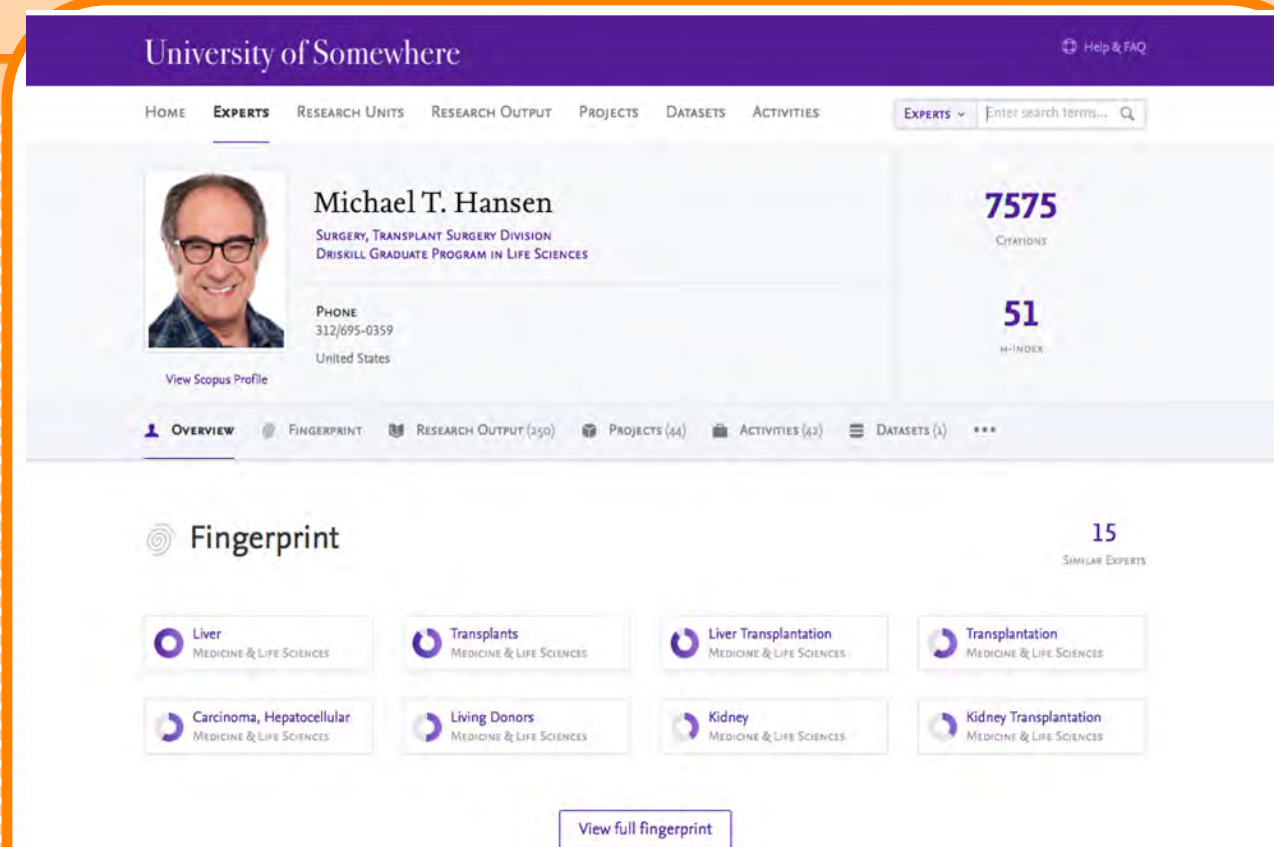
University of Somewhere

Help & FAQ

Home Experts Research Units Research Output Projects Datasets Activities

Experts Enter search terms...

Michael T. Hansen

Surgery, Transplant Surgery Division
Driskill Graduate Program in Life Sciences

Phone
312/695-0359
United States

View Scopus Profile

7575
Citations

51
h-Index

Overview Fingerprint Research Output (250) Projects (44) Activities (42) Datasets (1) •••

Fingerprint

15
Similar Experts

Liver
Medicine & Life Sciences

Transplants
Medicine & Life Sciences

Liver Transplantation
Medicine & Life Sciences

Transplantation
Medicine & Life Sciences

Carcinoma, Hepatocellular
Medicine & Life Sciences

Living Donors
Medicine & Life Sciences

Kidney
Medicine & Life Sciences

Kidney Transplantation
Medicine & Life Sciences

View full fingerprint